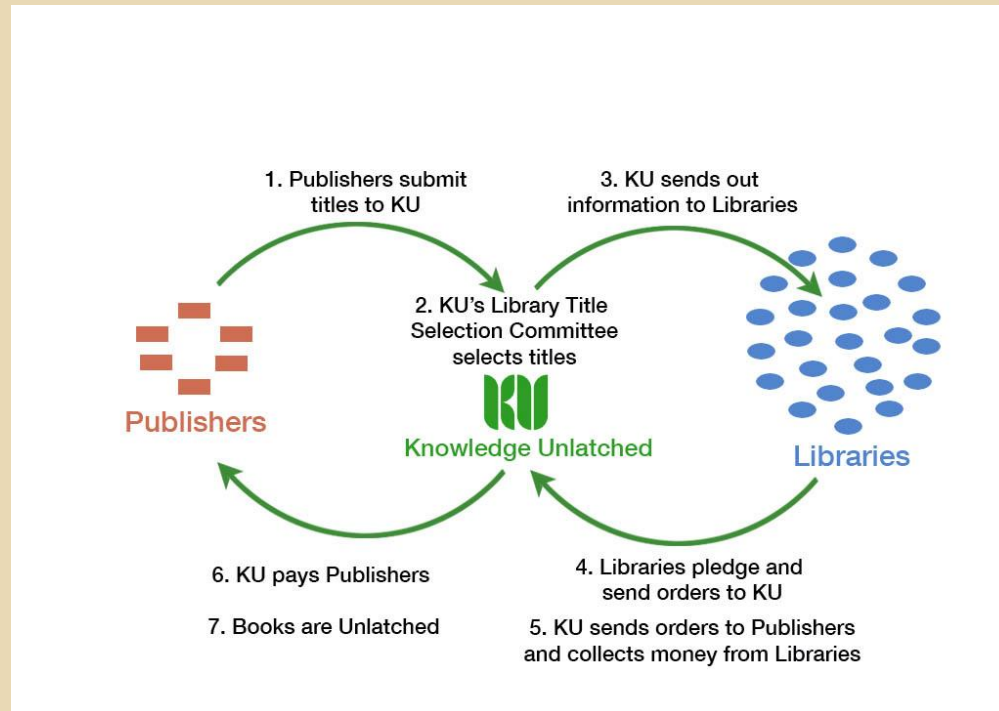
1. Publishers submit titles to KU

3. KU sends out information to Libraries

2. KU's Library Title Selection Committee selects titles

Publishers

KU

Knowledge Unlatched

Libraries

6. KU pays Publishers

7. Books are Unlatched

4. Libraries pledge and send orders to KU

5. KU sends orders to Publishers and collects money from Libraries